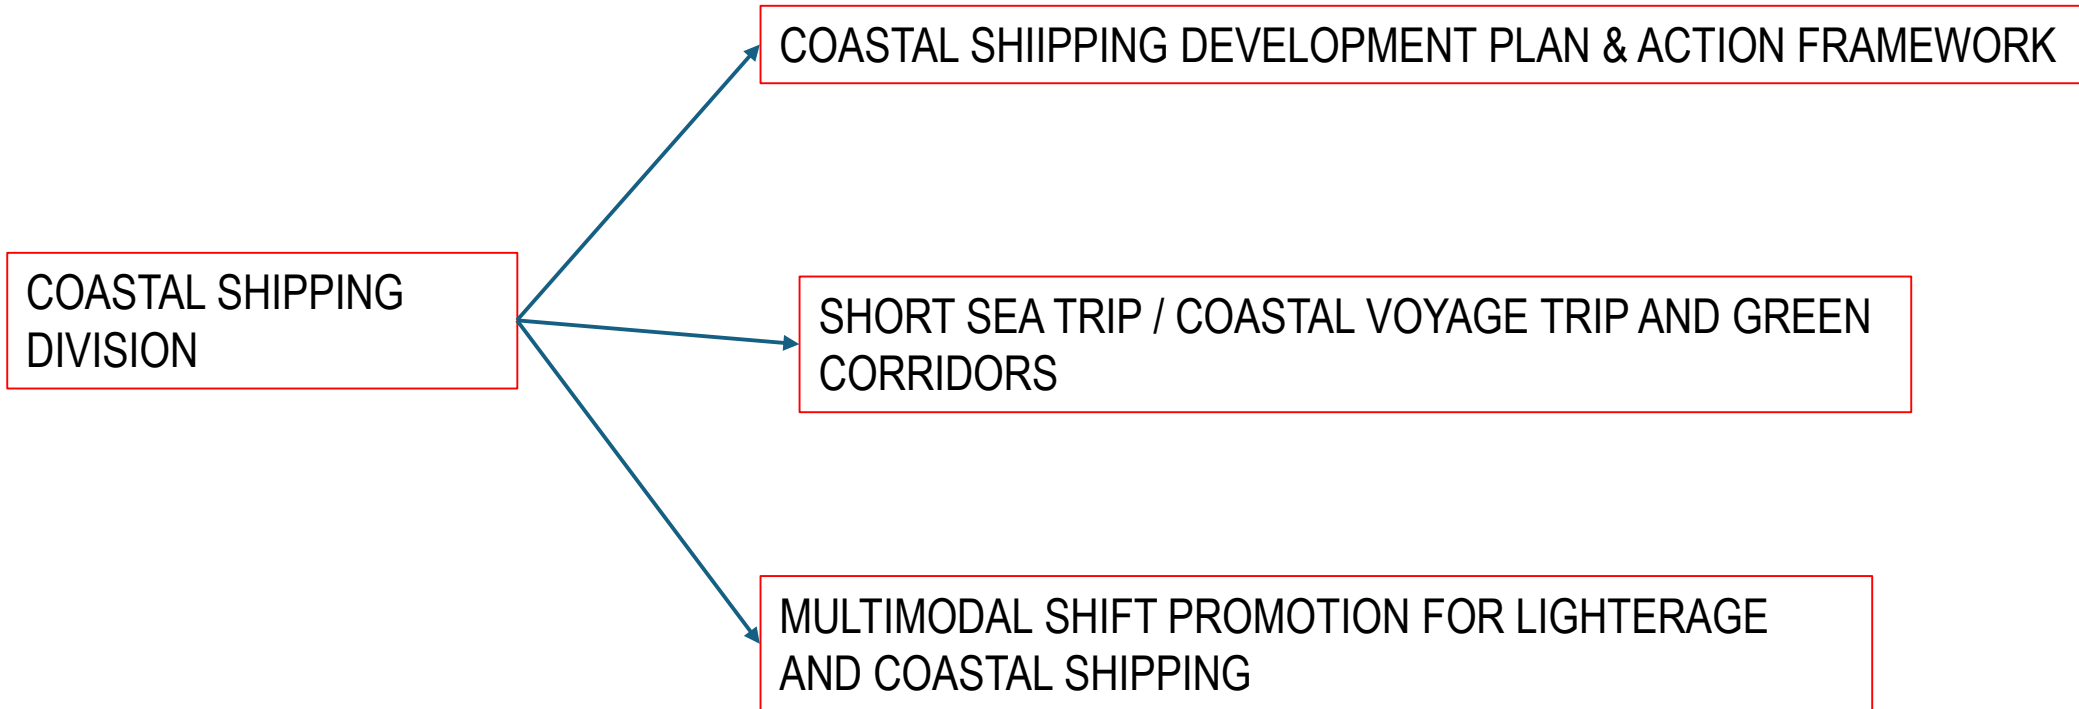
COASTAL SHIPPING DIVISION

COASTAL SHIIPPING DEVELOPMENT PLAN & ACTION FRAMEWORK

SHORT SEA TRIP / COASTAL VOYAGE TRIP AND GREEN CORRIDORS

MULTIMODAL SHIFT PROMOTION FOR LIGHTERAGE AND COASTAL SHIPPING